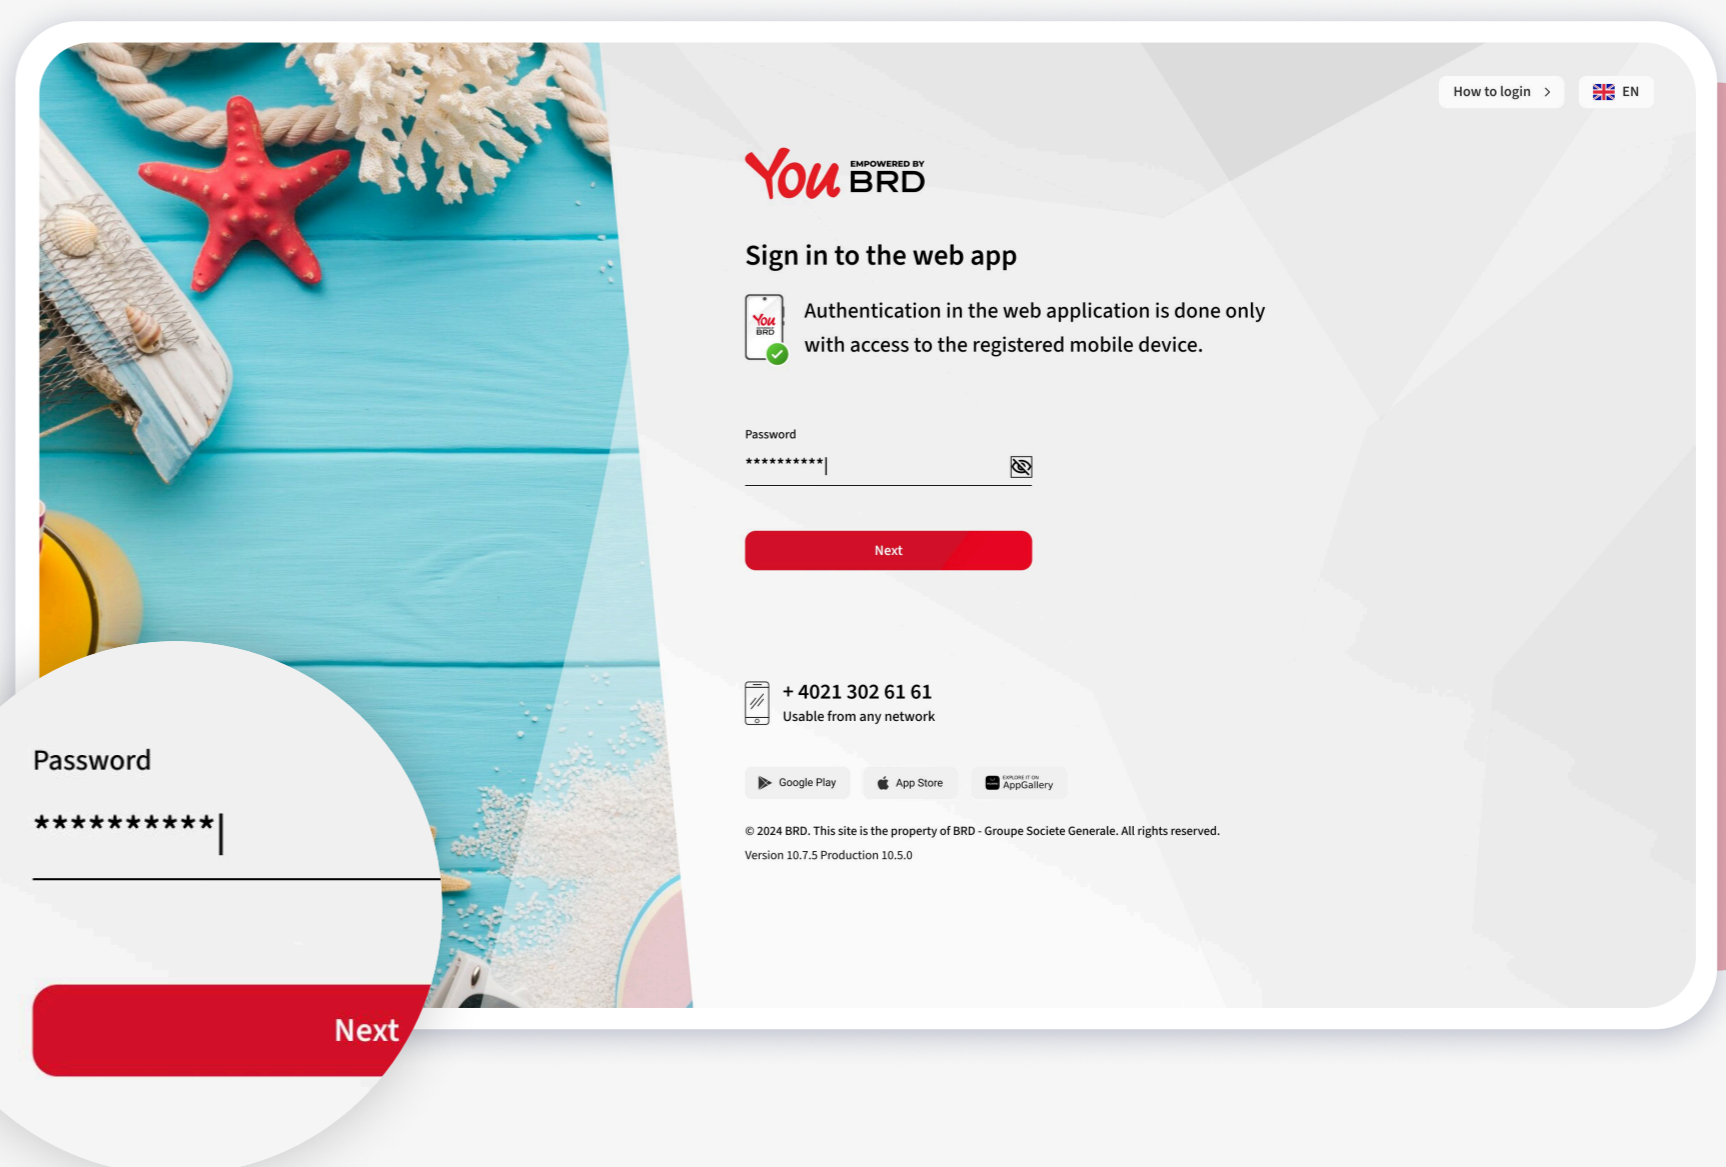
How to login >

EN

You EMPOWERED BY BRD

Sign in to the web app

You BRD

Authentication in the web application is done only with access to the registered mobile device.

Password

**********

Next

+ 4021 302 61 61

Usable from any network

Google Play

App Store

EXPLORE IT ON AppGallery

© 2024 BRD. This site is the property of BRD - Groupe Societe Generale. All rights reserved.

Version 10.7.5 Production 10.5.0

Password

**********

Next